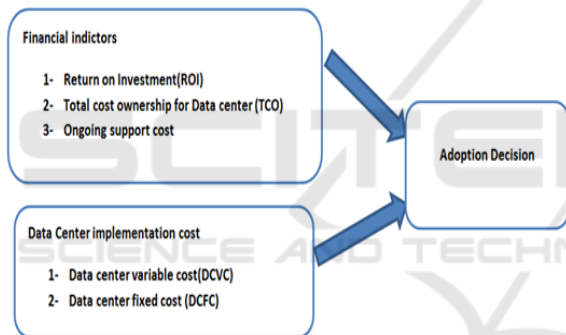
Financial indictors

1- Return on Investment(ROI)
2- Total cost ownership for Data center (TCO)
3- Ongoing support cost

Adoption Decision

Data Center implementation cost

1- Data center variable cost(DCVC)
2- Data center fixed cost (DCFC)

SCITE
SCIENCE AND TECHN